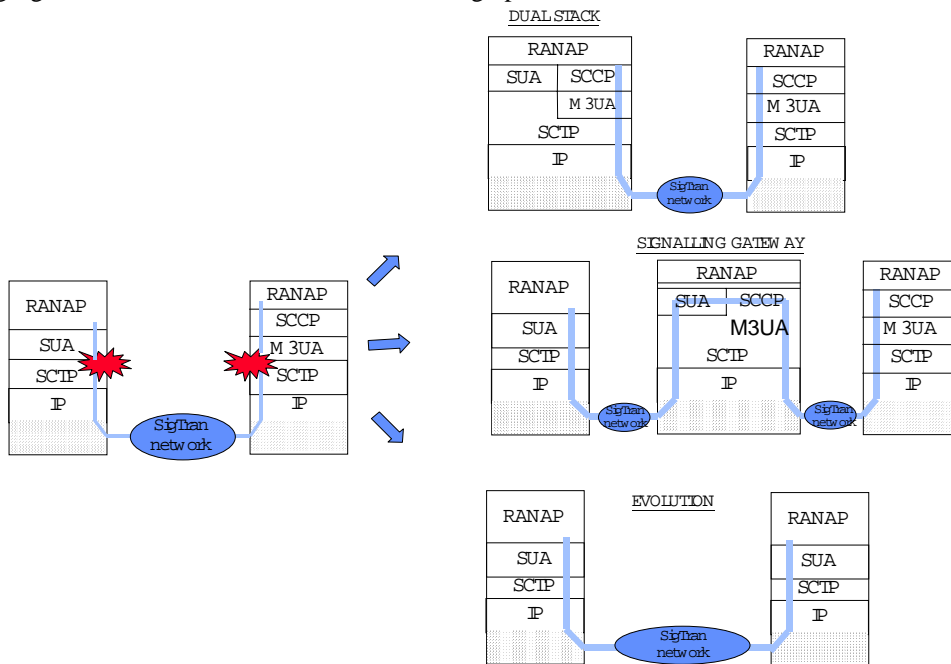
DUAL STACK

RANAP
SUA
SCCP
M3UA
SCTP
IP

SigTran network

RANAP
SCCP
M3UA
SCTP
IP

SIGNALLING GATEWAY

RANAP
SUA
SCCP
M3UA
SCTP
IP

RANAP
SUA
SCTP
IP

SigTran network

RANAP
SUA
SCCP
M3UA
SCTP
IP

SigTran network

RANAP
SCCP
M3UA
SCTP
IP

RANAP
SCCP
M3UA
SCTP
IP

EVOLUTION

RANAP
SUA
SCTP
IP

SigTran network

RANAP
SUA
SCTP
IP